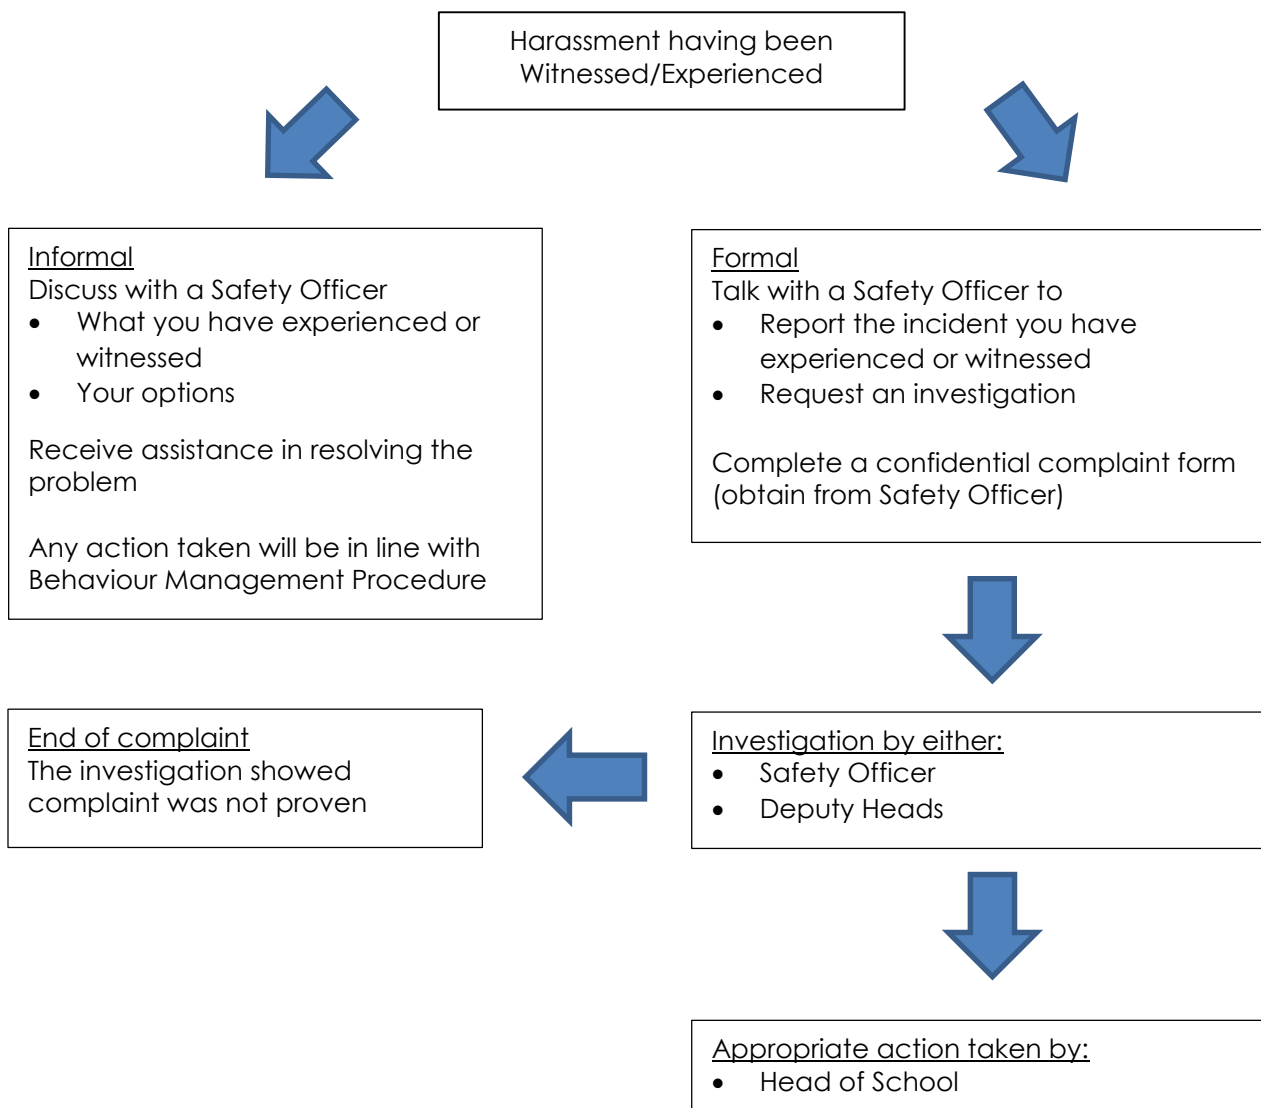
Harassment having been Witnessed/Experienced

Informal
Discuss with a Safety Officer
- What you have experienced or witnessed
- Your options

Receive assistance in resolving the problem

Any action taken will be in line with Behaviour Management Procedure

Formal
Talk with a Safety Officer to
- Report the incident you have experienced or witnessed
- Request an investigation

Complete a confidential complaint form (obtain from Safety Officer)

Investigation by either:
- Safety Officer
- Deputy Heads

End of complaint
The investigation showed complaint was not proven

Appropriate action taken by:
- Head of School